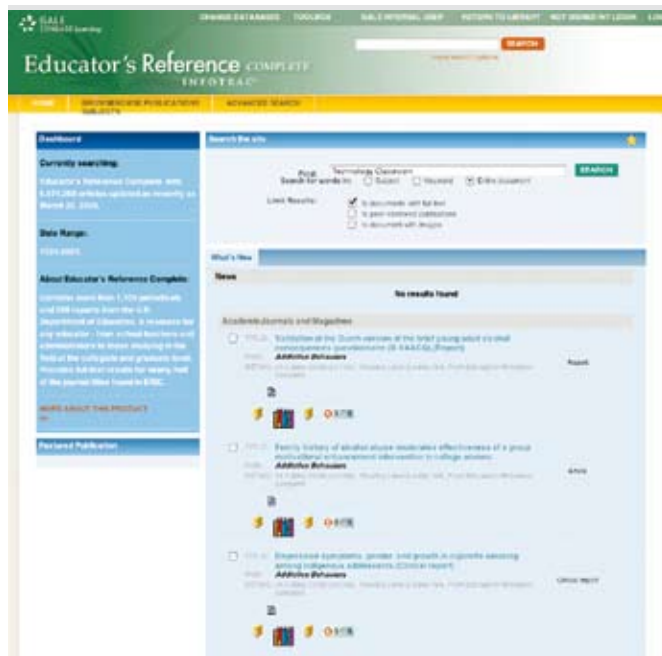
GALE

CHANGE DATABASES TOOLBOX GALE INTERNAL USER RETURN TO LIBRARY NOT SIGNED IN? LOGIN

SEARCH

Educator's Reference COMPLETE
INFOTRAC

HOME BROWSE/BROWSE PUBLICATIONS SUBJECTS ADVANCED SEARCH

Dashboard

Currently searching:

Educator's Reference Complete with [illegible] articles updated as recently as March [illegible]

Date Range:

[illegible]

About Educator's Reference Complete:

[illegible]

MORE ABOUT THIS PRODUCT

Featured Publication

Search the site

Find: Technology Classroom
Search for words in: Subject Keyword Entire document SEARCH

Limit Results: to documents with full text
to peer-reviewed publications
to documents with images

What's New

News

No results found

Academic Journals and Magazines

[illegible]
Addictive Behaviors
Report

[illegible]
Addictive Behaviors
Article

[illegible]
Addictive Behaviors
Clinical report